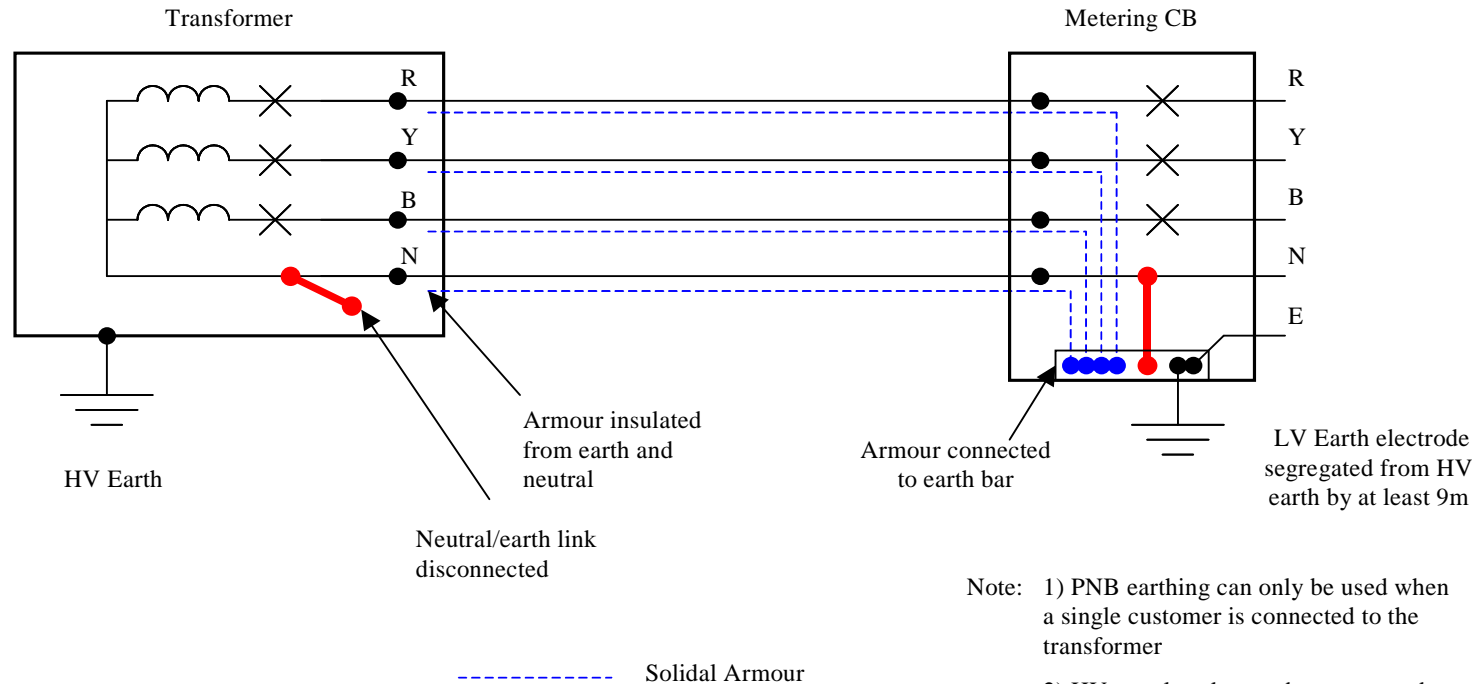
Transformer

Metering CB

R

Y

B

N

R

Y

B

N

E

HV Earth

Armour insulated from earth and neutral

Armour connected to earth bar

LV Earth electrode segregated from HV earth by at least 9m

Neutral/earth link disconnected

Note: 1) PNB earthing can only be used when a single customer is connected to the transformer

Solidal Armour

2) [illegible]